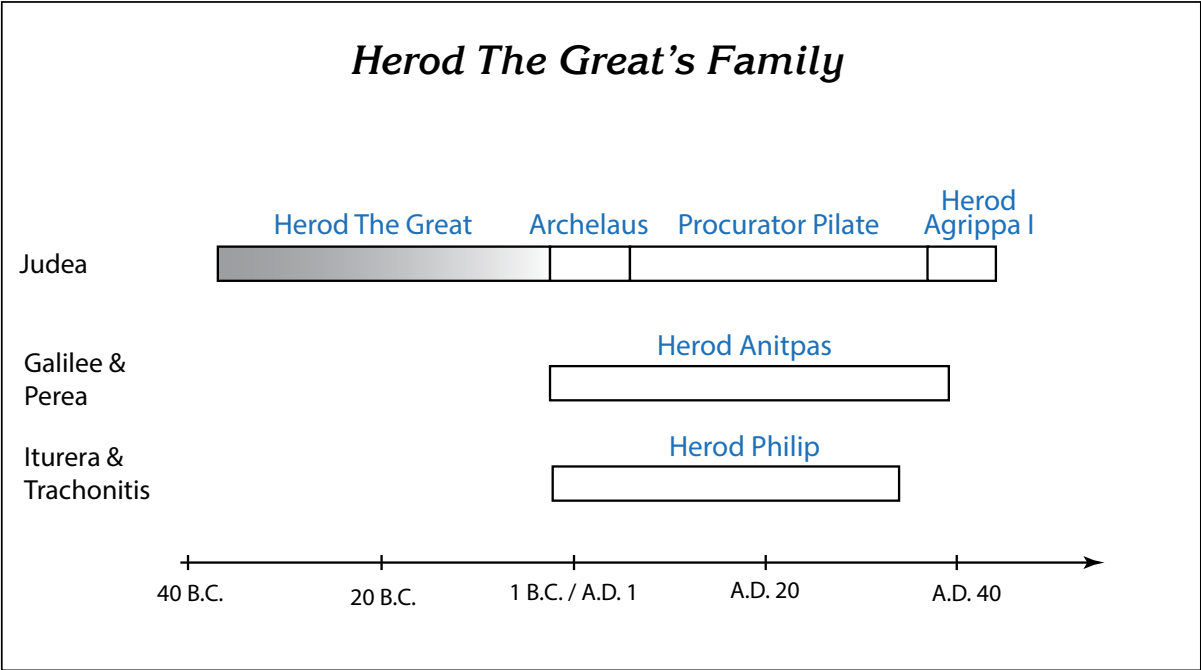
Herod The Great's Family

Herod The Great Archelaus Procurator Pilate Herod Agrippa I

Judea

Herod Anitpas

Galilee & Perea

Herod Philip

Iturera & Trachonitis

40 B.C. 20 B.C. 1 B.C. / A.D. 1 A.D. 20 A.D. 40